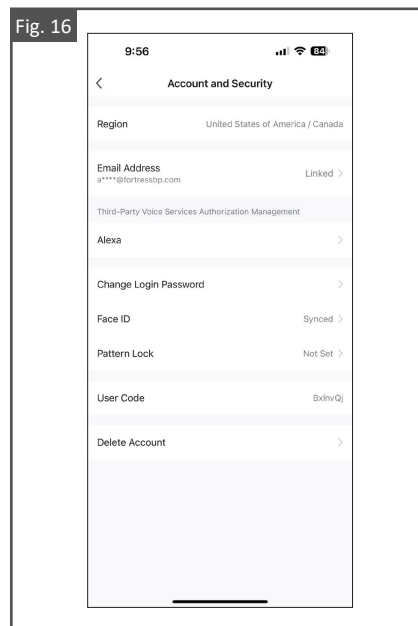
Fig. 16

9:56

84

<

Account and Security

Region

United States of America / Canada

Email Address

a****@fortressbp.com

Linked >

Third-Party Voice Services Authorization Management

Alexa

>

Change Login Password

>

Face ID

Synced >

Pattern Lock

Not Set >

User Code

BxlnvQj

Delete Account

>